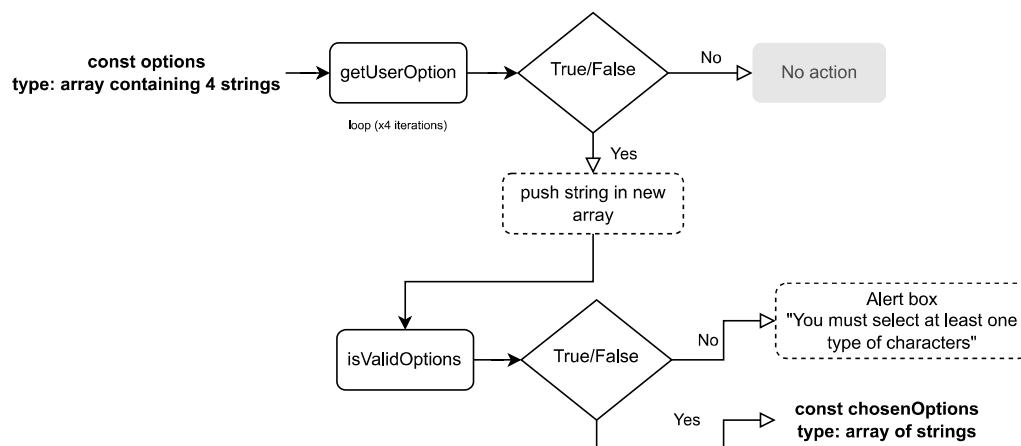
const options
type: array containing 4 strings

getUserOption

loop (x4 iterations)

True/False

No

No action

Yes

push string in new array

isValidOptions

True/False

No

Alert box
"You must select at least one type of characters"

Yes

const chosenOptions
type: array of strings